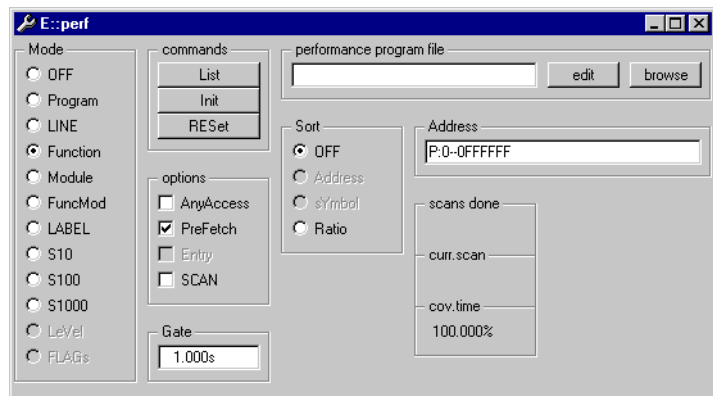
E::perf

Mode
OFF
Program
LINE
Function
Module
FuncMod
LABEL
S10
S100
S1000
LeVel
FLAGs

commands
List
Init
RESet

options
AnyAccess
PreFetch
Entry
SCAN

Gate
1.000s

performance program file
edit
browse

Sort
OFF
Address
sYmbol
Ratio

Address
P:0--0FFFFFF

scans done
curr.scan
cov.time
100.000%